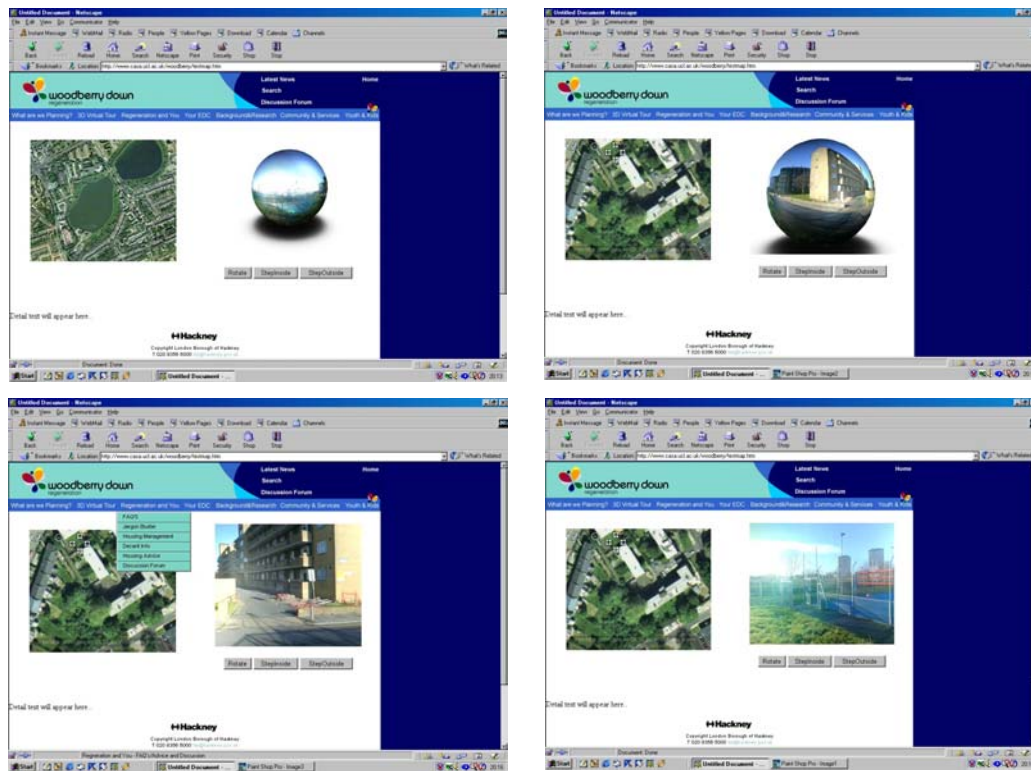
Untitled Document - Netscape
File Edit View Go Communicator Help
Back Forward Reload Home Search Netscape Print Security Shop Stop
Bookmarks Location: http://www.casa.ucl.ac.uk/woodberry/testmap.htm
What's Related
woodberry down regeneration
Latest News
Search
Discussion Forum
Home
What are we Planning? 3D Virtual Tour Regeneration and You Your EDC Backgrounds/Research Community & Services Youth & Kids
Rotate StepInside StepOutside
Detail text will appear here.
Hackney
Copyright London Borough of Hackney
Document: Done
Start Untitled Document - ...

Untitled Document - Netscape
File Edit View Go Communicator Help
Back Forward Reload Home Search Netscape Print Security Shop Stop
Bookmarks Location: http://www.casa.ucl.ac.uk/woodberry/testmap.htm
What's Related
woodberry down regeneration
Latest News
Search
Discussion Forum
Home
What are we Planning? 3D Virtual Tour Regeneration and You Your EDC Backgrounds/Research Community & Services Youth & Kids
Rotate StepInside StepOutside
Detail text will appear here.
Hackney
Copyright London Borough of Hackney
Document: Done
Start Untitled Document - ... Paint Shop Pro - Image2

Untitled Document - Netscape
File Edit View Go Communicator Help
Back Forward Reload Home Search Netscape Print Security Shop Stop
Bookmarks Location: http://www.casa.ucl.ac.uk/woodberry/testmap.htm
What's Related
woodberry down regeneration
Latest News
Search
Discussion Forum
Home
What are we Planning? 3D Virtual Tour Regeneration and You Your EDC Backgrounds/Research Community & Services Youth & Kids
FAQ'S
Jargon Buster
Housing Management
Decant Info
Housing Advice
Discussion Forum
Rotate StepInside StepOutside
Detail text will appear here.
Hackney
Copyright London Borough of Hackney
Regeneration and You - FAQ's Advice and Discussion
Start Untitled Document - ... Paint Shop Pro - Image3

Untitled Document - Netscape
File Edit View Go Communicator Help
Back Forward Reload Home Search Netscape Print Security Shop Stop
Bookmarks Location: http://www.casa.ucl.ac.uk/woodberry/testmap.htm
What's Related
woodberry down regeneration
Latest News
Search
Discussion Forum
Home
What are we Planning? 3D Virtual Tour Regeneration and You Your EDC Backgrounds/Research Community & Services Youth & Kids
Rotate StepInside StepOutside
Detail text will appear here.
Hackney
Copyright London Borough of Hackney
Document: Done
Start Untitled Document - ... Paint Shop Pro - Image1